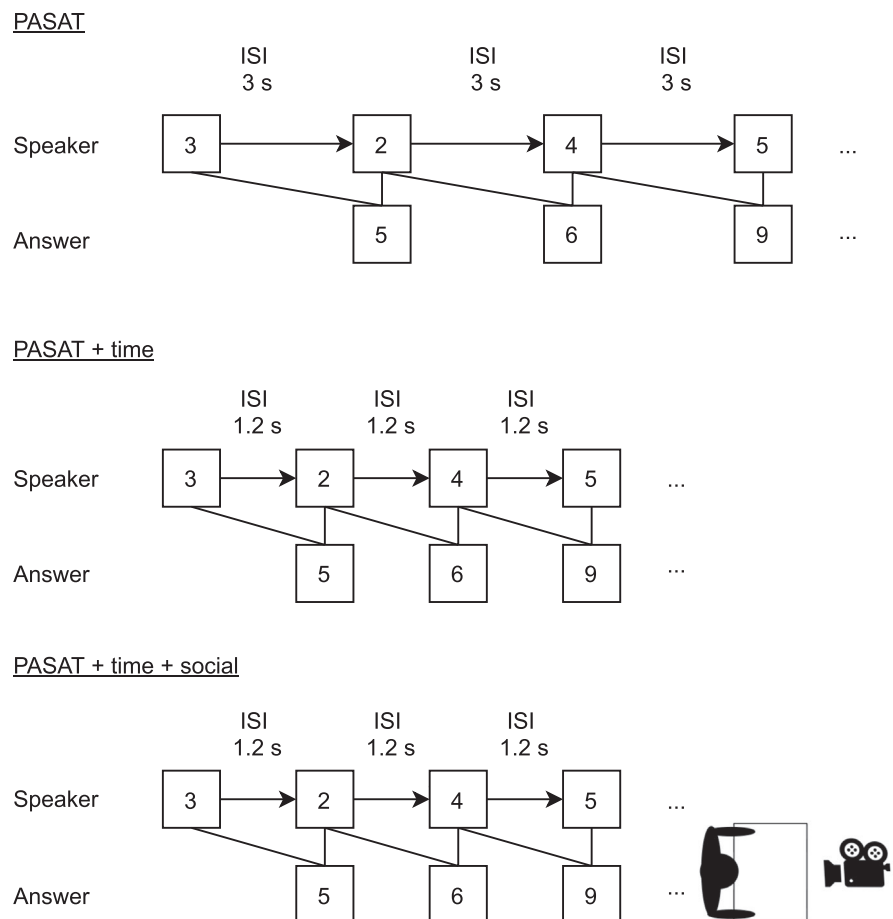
PASAT

ISI 3 s ISI 3 s ISI 3 s

Speaker 3 2 4 5 ...

Answer 5 6 9 ...

PASAT + time

ISI 1.2 s ISI 1.2 s ISI 1.2 s

Speaker 3 2 4 5 ...

Answer 5 6 9 ...

PASAT + time + social

ISI 1.2 s ISI 1.2 s ISI 1.2 s

Speaker 3 2 4 5 ...

Answer 5 6 9 ...